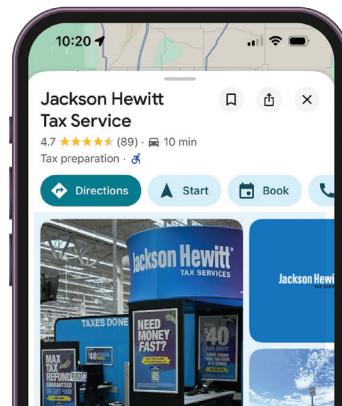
10:20

Jackson Hewitt Tax Service

4.7 ★★★★★ (89) · 10 min

Tax preparation ·

Directions

Start

Book

Jackson Hewitt
TAX SERVICES

TAXES DONE

NEED MONEY FAST?

MAX TAX REFUND GUARANTEED

$40

$40

Jackson Hewi